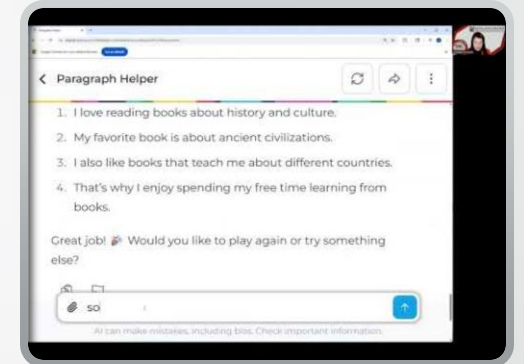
Paragraph Helper

1. I love reading books about history and culture.
2. My favorite book is about ancient civilizations.
3. I also like books that teach me about different countries.
4. That's why I enjoy spending my free time learning from books.

Great job! 🎉 Would you like to play again or try something else?

so

AI can make mistakes, including bias. Check important information.